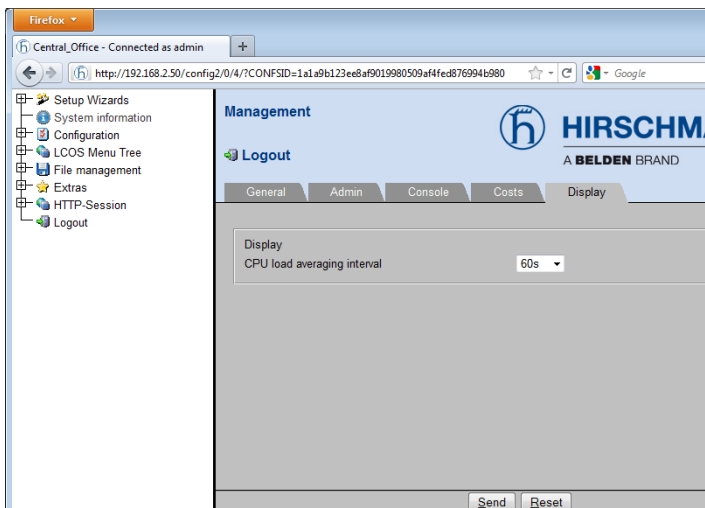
Firefox

Central_Office - Connected as admin

+

http://192.168.2.50/config2/0/4/?CONFSID=1a1a9b123ee8af9019980509af4fed876994b980

Google

Setup Wizards
System information
Configuration
LCOS Menu Tree
File management
Extras
HTTP-Session
Logout

Management

HIRSCHMA

A BELDEN BRAND

Logout

General | Admin | Console | Costs | Display

Display
CPU load averaging interval 60s

Send Reset